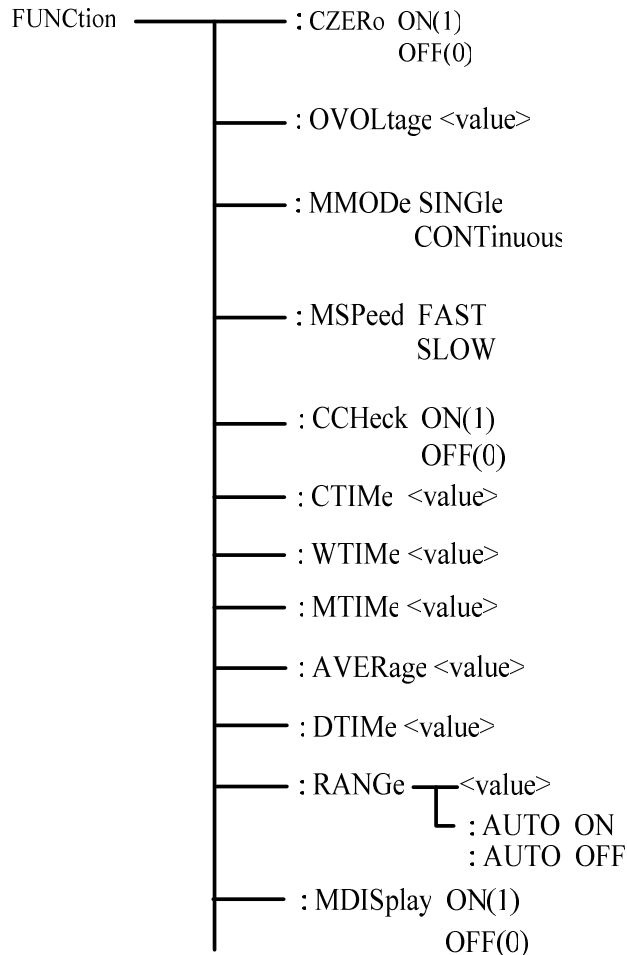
FUNCtion

: CZERo ON(1)
OFF(0)

: OVOLtage <value>

: MMODe SINGle
CONTinuous

: MSPeed FAST
SLOW

: CCHeck ON(1)
OFF(0)

: CTIMe <value>

: WTIMe <value>

: MTIMe <value>

: AVERage <value>

: DTIMe <value>

: RANGe <value>
: AUTO ON
: AUTO OFF

: MDISplay ON(1)
OFF(0)